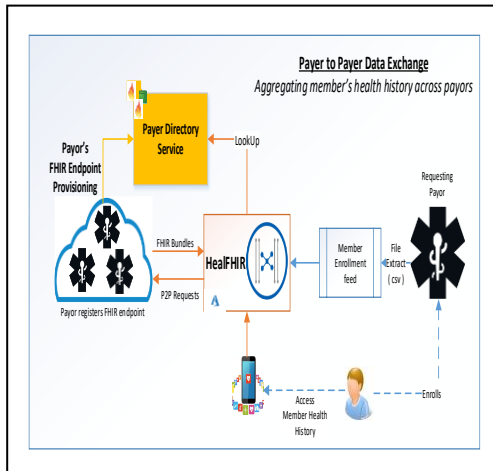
Payer to Payer Data Exchange

Aggregating member's health history across payors

Payer Directory Service

LookUp

Payor's FHIR Endpoint Provisioning

Requesting Payor

FHIR Bundles

HealFHIR

Member Enrollment feed

File Extract ( csv )

P2P Requests

Payor registers FHIR endpoint

Access Member Health History

Enrolls